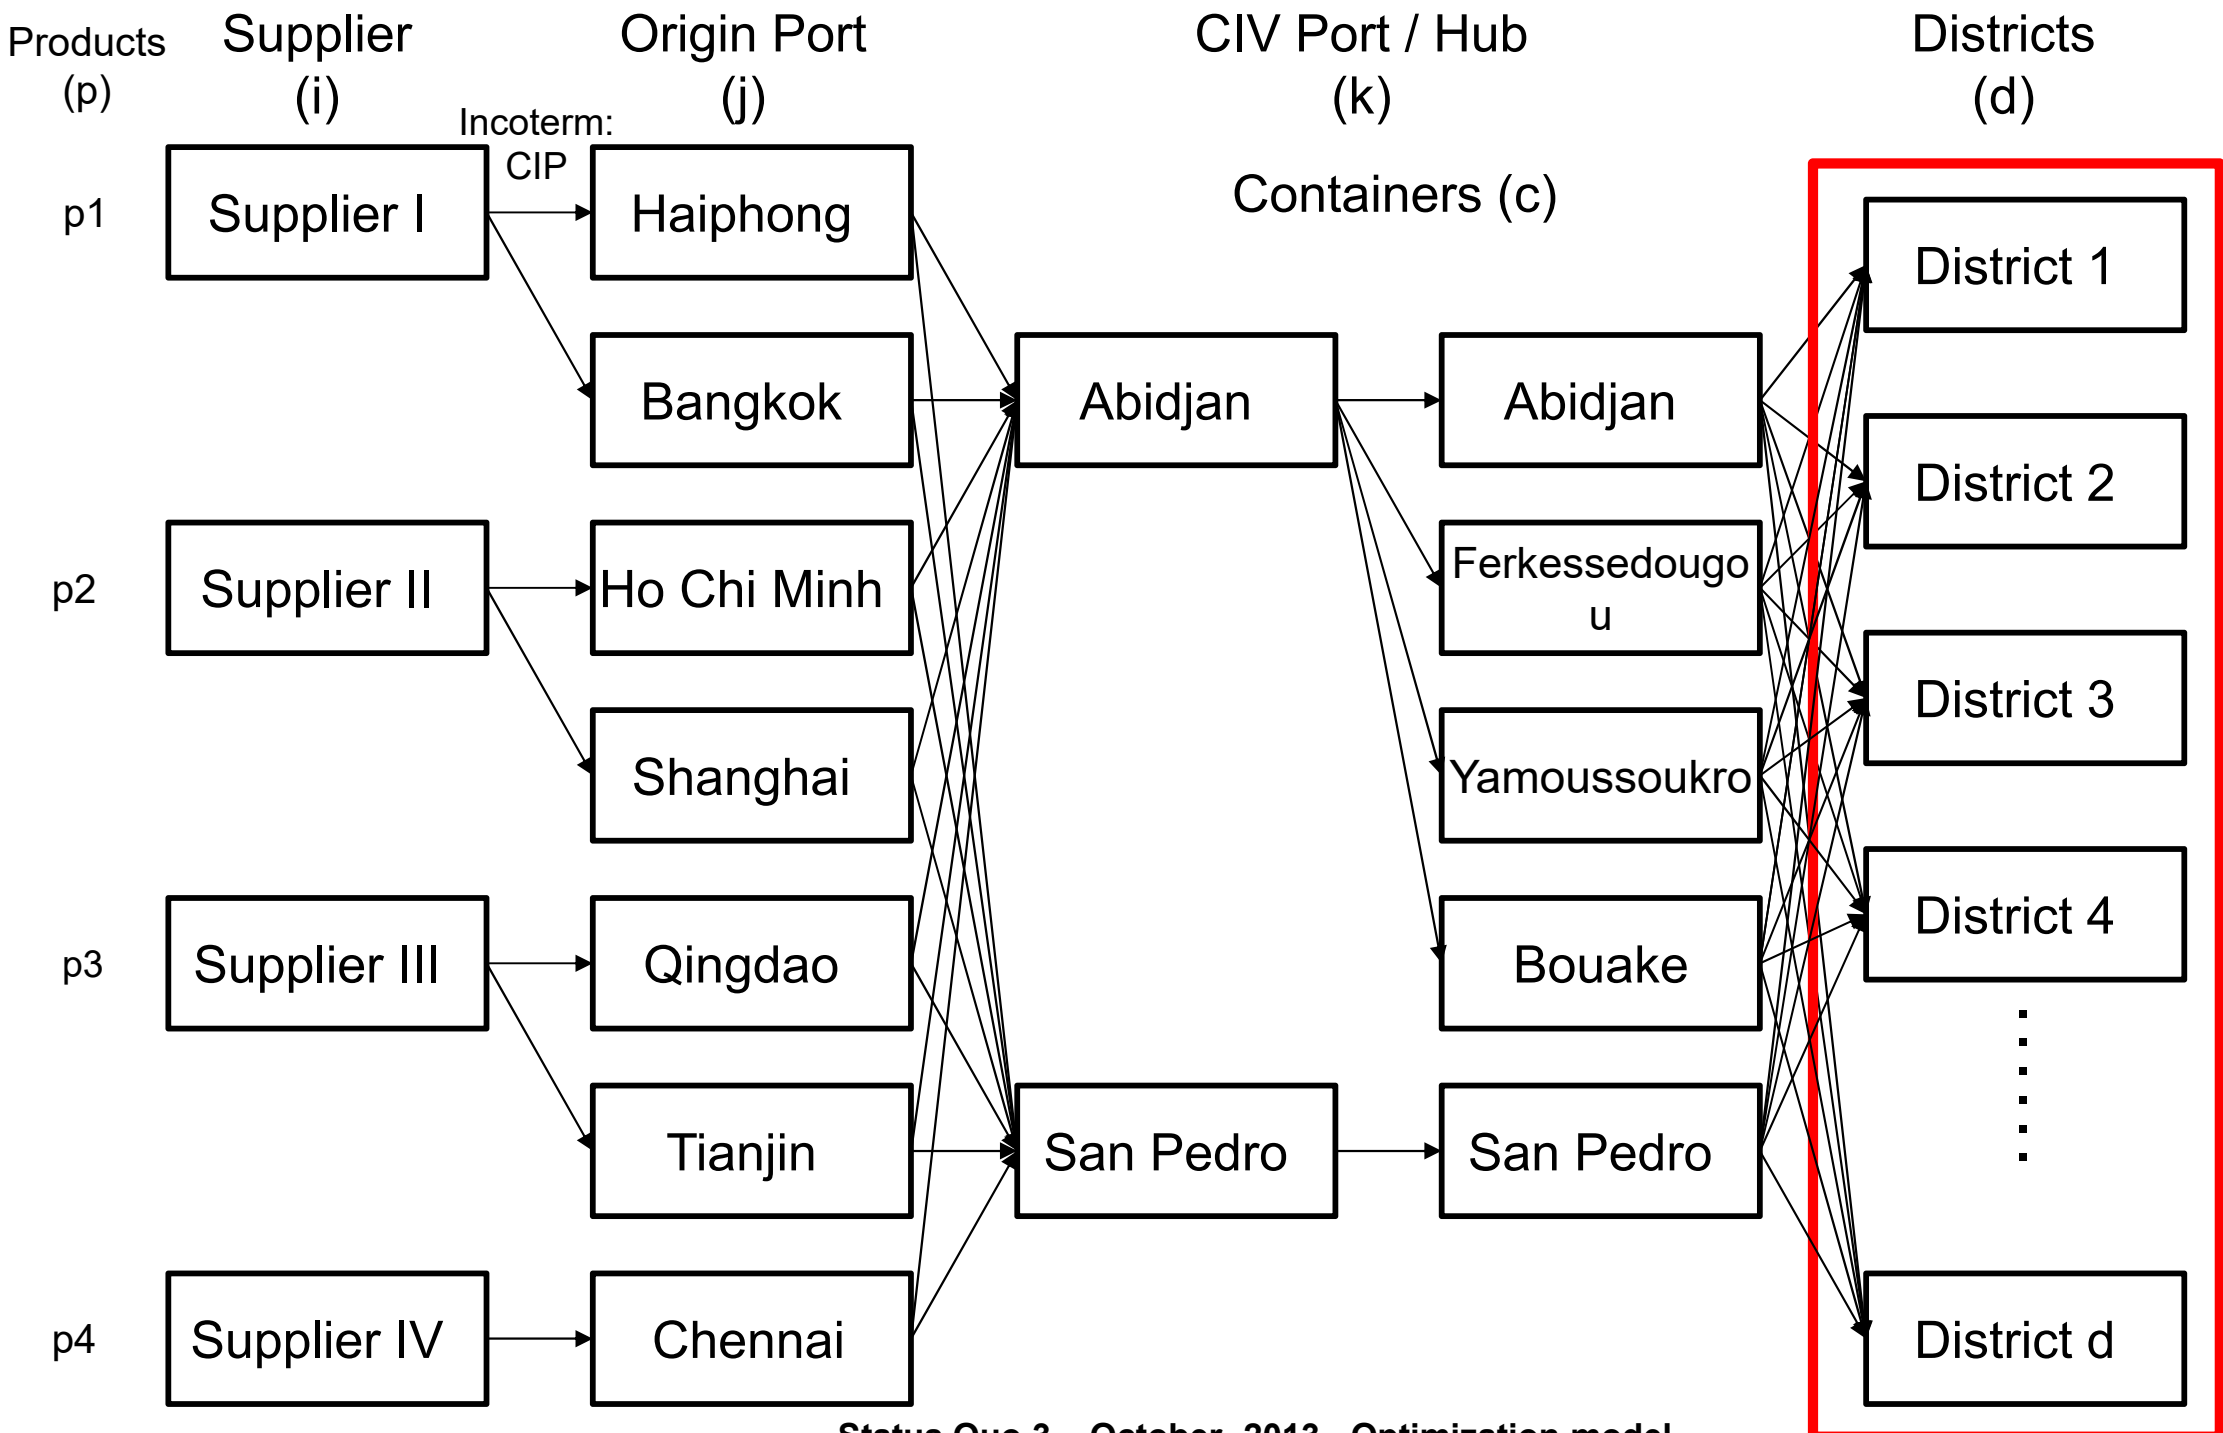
Products (p)

Supplier (i)

Origin Port (j)

CIV Port / Hub (k)

Districts (d)

Incoterm: CIP

Containers (c)

p1

Supplier I

Haiphong

Bangkok

p2

Supplier II

Ho Chi Minh

Shanghai

p3

Supplier III

Qingdao

Tianjin

p4

Supplier IV

Chennai

Abidjan

San Pedro

Abidjan

Ferkessedougo u

Yamoussoukro

Bouake

San Pedro

District 1

District 2

District 3

District 4

District d

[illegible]